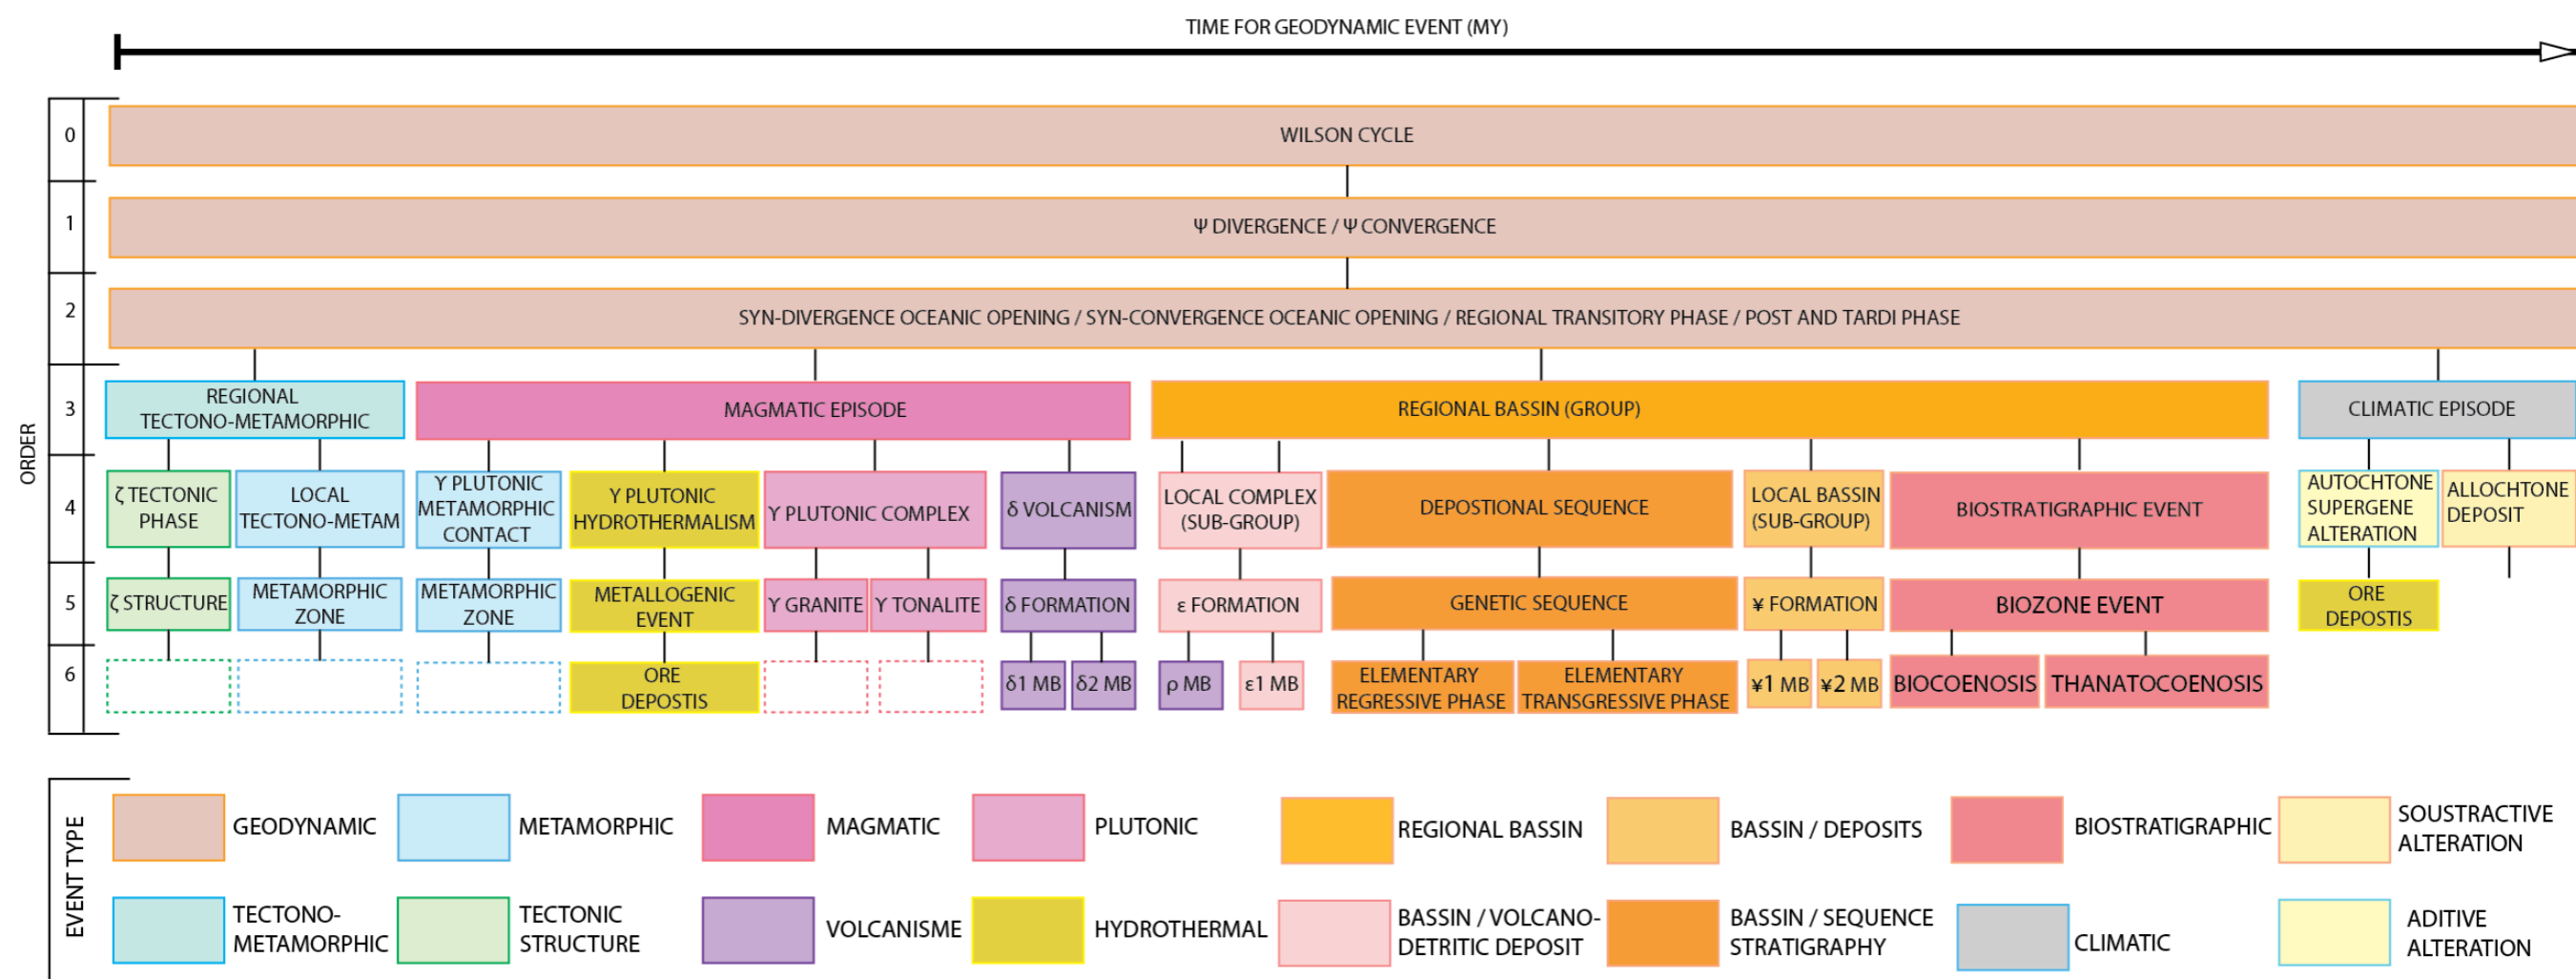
TIME FOR GEODYNAMIC EVENT (MY)

ORDER

0
WILSON CYCLE

1
Ψ DIVERGENCE / Ψ CONVERGENCE

2
SYN-DIVERGENCE OCEANIC OPENING / SYN-CONVERGENCE OCEANIC OPENING / REGIONAL TRANSITORY PHASE / POST AND TARDI PHASE

3
REGIONAL TECTONO-METAMORPHIC
MAGMATIC EPISODE
REGIONAL BASSIN (GROUP)
CLIMATIC EPISODE

4
ζ TECTONIC PHASE
LOCAL TECTONO-METAM
Y PLUTONIC METAMORPHIC CONTACT
Y PLUTONIC HYDROTHERMALISM
Y PLUTONIC COMPLEX
δ VOLCANISM
LOCAL COMPLEX (SUB-GROUP)
DEPOSTIONAL SEQUENCE
LOCAL BASSIN (SUB-GROUP)
BIOSTRATIGRAPHIC EVENT
AUTOCHTONE SUPERGENE ALTERATION
ALLOCHTONE DEPOSIT

5
ζ STRUCTURE
METAMORPHIC ZONE
METAMORPHIC ZONE
METALLOGENIC EVENT
Y GRANITE
Y TONALITE
δ FORMATION
ε FORMATION
GENETIC SEQUENCE
¥ FORMATION
BIOZONE EVENT
ORE DEPOSTIS

6
ORE DEPOSTIS
δ1 MB
δ2 MB
ρ MB
ε1 MB
ELEMENTARY REGRESSIVE PHASE
ELEMENTARY TRANSGRESSIVE PHASE
¥1 MB
¥2 MB
BIOCOENOSIS
THANATOCOENOSIS

EVENT TYPE
GEODYNAMIC
METAMORPHIC
MAGMATIC
PLUTONIC
REGIONAL BASSIN
BASSIN / DEPOSITS
BIOSTRATIGRAPHIC
SOUSTRACTIVE ALTERATION
TECTONO-METAMORPHIC
TECTONIC STRUCTURE
VOLCANISME
HYDROTHERMAL
BASSIN / VOLCANO-DETRITIC DEPOSIT
BASSIN / SEQUENCE STRATIGRAPHY
CLIMATIC
ADITIVE ALTERATION